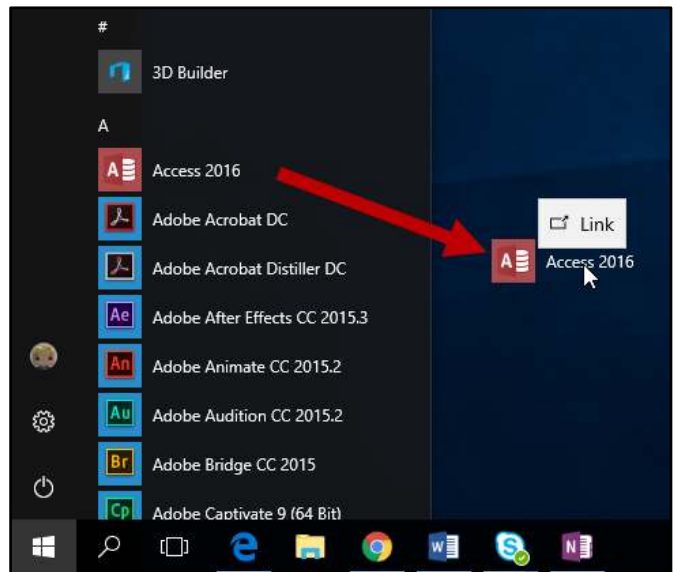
#

3D Builder

A

Access 2016

Adobe Acrobat DC

Adobe Acrobat Distiller DC

Ae Adobe After Effects CC 2015.3

An Adobe Animate CC 2015.2

Au Adobe Audition CC 2015.2

Br Adobe Bridge CC 2015

Cp Adobe Captivate 9 (64 Bit)

Link

Access 2016